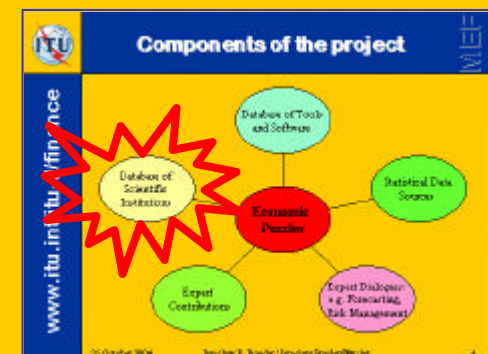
ITU

Components of the project

MEF

www.itu.int/ITU-T/finance

Database of Tools and Software

Database of Scientific Institutions

Statistical Data Sources

Economic Paradise

Expert Contributions

Expert Dialogues: e.g. Forecasting, Risk Management

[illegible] October 2004

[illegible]

4